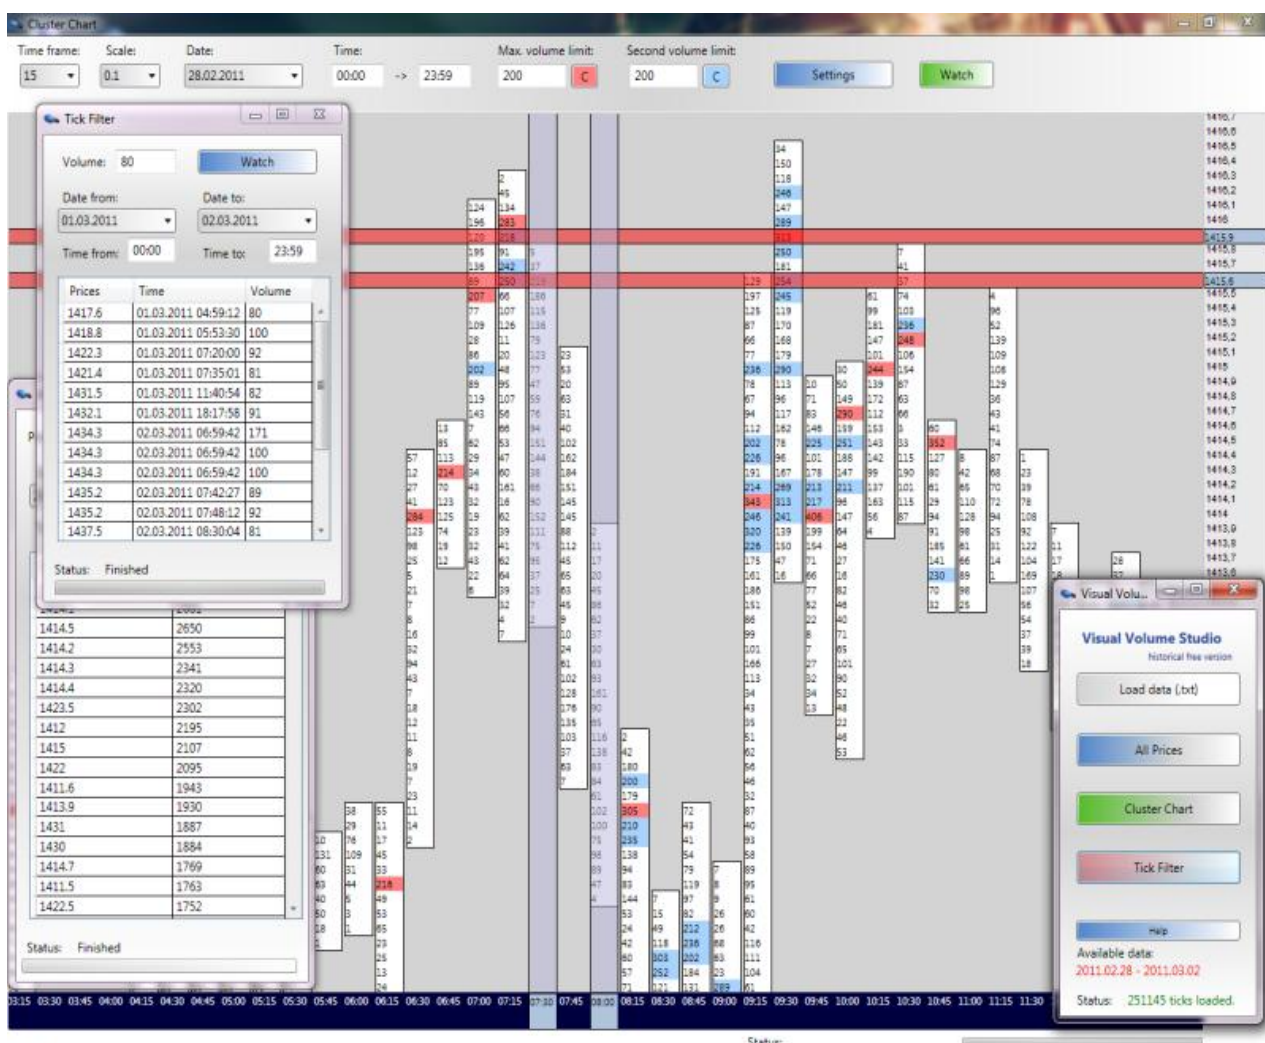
Cluster Chart

Time frame: 15
Scale: 0.1
Date: 28.02.2011
Time: 00:00 -> 23:59
Max. volume limit: 200 C
Second volume limit: 200 C
Settings
Watch

Tick Filter

Volume: 80
Watch

Date from: 01.03.2011
Date to: 02.03.2011

Time from: 00:00
Time to: 23:59

| Prices | Time | Volume |
|---|---|---|
| 1417.6 | 01.03.2011 04:59:12 | 80 |
| 1418.8 | 01.03.2011 05:53:30 | 100 |
| 1422.3 | 01.03.2011 07:20:00 | 92 |
| 1421.4 | 01.03.2011 07:35:01 | 81 |
| 1431.5 | 01.03.2011 11:40:54 | 82 |
| 1432.1 | 01.03.2011 18:17:58 | 91 |
| 1434.3 | 02.03.2011 06:59:42 | 171 |
| 1434.3 | 02.03.2011 06:59:42 | 100 |
| 1434.3 | 02.03.2011 06:59:42 | 100 |
| 1435.2 | 02.03.2011 07:42:27 | 89 |
| 1435.2 | 02.03.2011 07:48:12 | 92 |
| 1437.5 | 02.03.2011 08:30:04 | 81 |

Status: Finished

| | |
|---|---|
| 1414.5 | 2650 |
| 1414.2 | 2553 |
| 1414.3 | 2341 |
| 1414.4 | 2320 |
| 1423.5 | 2302 |
| 1412 | 2195 |
| 1415 | 2107 |
| 1422 | 2095 |
| 1411.6 | 1943 |
| 1413.9 | 1930 |
| 1431 | 1887 |
| 1430 | 1884 |
| 1414.7 | 1769 |
| 1411.5 | 1763 |
| 1422.5 | 1752 |

Status: Finished

Visual Volu...

Visual Volume Studio
historical free version

Load data (.txt)
All Prices
Cluster Chart
Tick Filter
Help

Available data:
2011.02.28 - 2011.03.02

Status: 251145 ticks loaded.

03:15 03:30 03:45 04:00 04:15 04:30 04:45 05:00 05:15 05:30 05:45 06:00 06:15 06:30 06:45 07:00 07:15 07:30 07:45 08:00 08:15 08:30 08:45 09:00 09:15 09:30 09:45 10:00 10:15 10:30 10:45 11:00 11:15 11:30

1416.7 1416.6 1416.5 1416.4 1416.3 1416.2 1416.1 1416 1415.9 1415.8 1415.7 1415.6 1415.5 1415.4 1415.3 1415.2 1415.1 1415 1414.9 1414.8 1414.7 1414.6 1414.5 1414.4 1414.3 1414.2 1414.1 1414 1413.9 1413.8 1413.7 1413.6

Status: